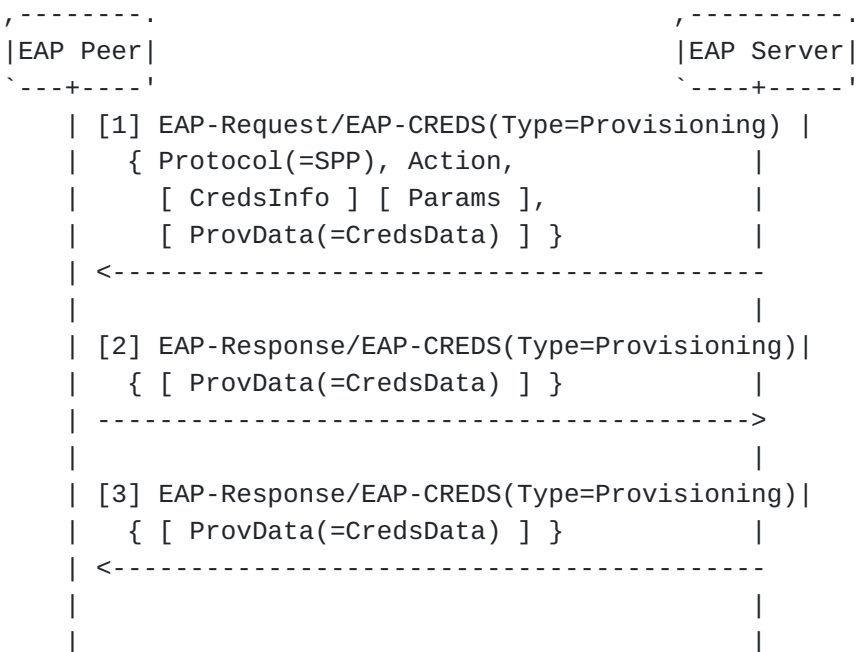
EAP Peer

EAP Server

[1] EAP-Request/EAP-CREDS(Type=Provisioning)
{ Protocol(=SPP), Action,
[ CredsInfo ] [ Params ],
[ ProvData(=CredsData) ] }

[2] EAP-Response/EAP-CREDS(Type=Provisioning)
{ [ ProvData(=CredsData) ] }

[3] EAP-Response/EAP-CREDS(Type=Provisioning)
{ [ ProvData(=CredsData) ] }